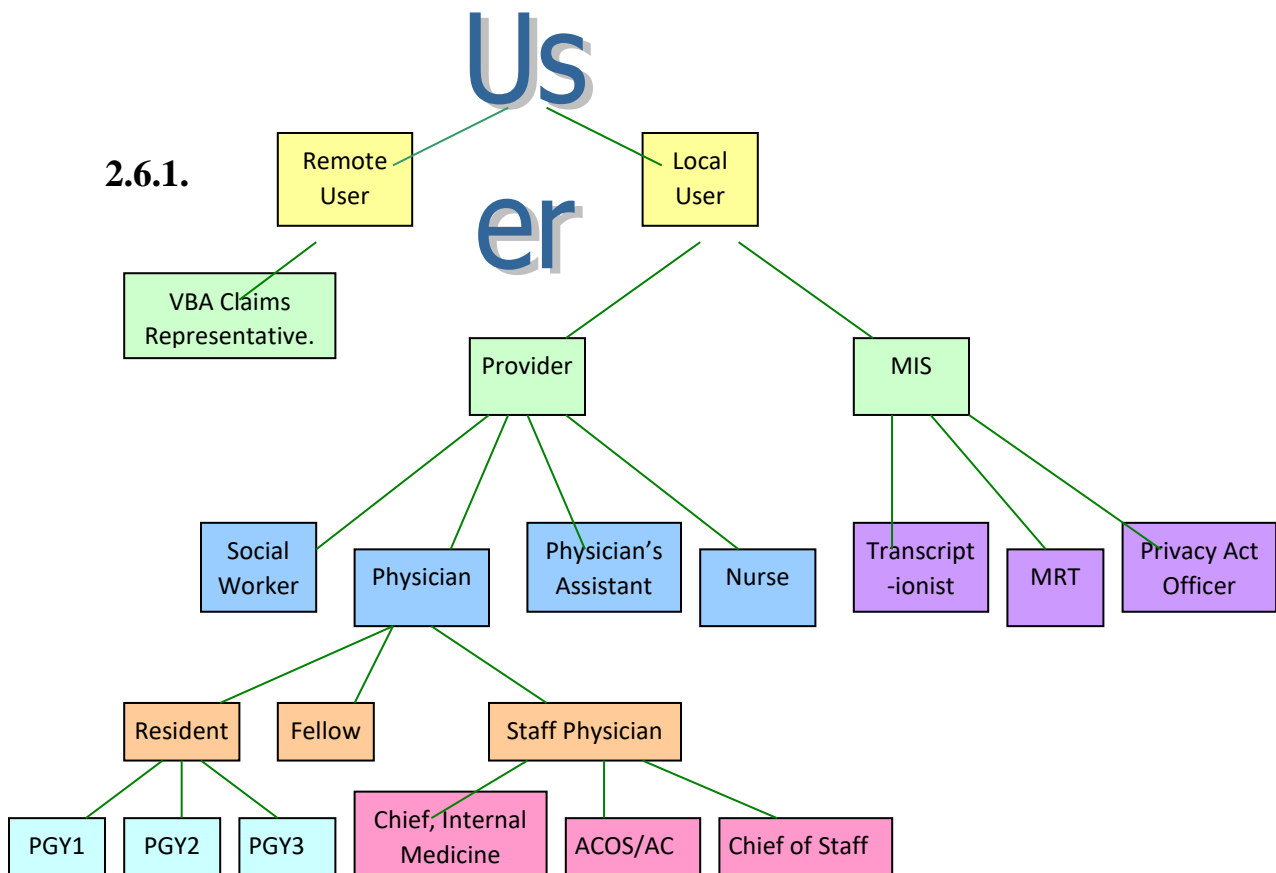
2.6.1.

User

Remote User

Local User

VBA Claims Representative.

Provider

MIS

Social Worker

Physician

Physician's Assistant

Nurse

Transcript-ionist

MRT

Privacy Act Officer

Resident

Fellow

Staff Physician

PGY1

PGY2

PGY3

Chief, Internal Medicine

ACOS/AC

Chief of Staff